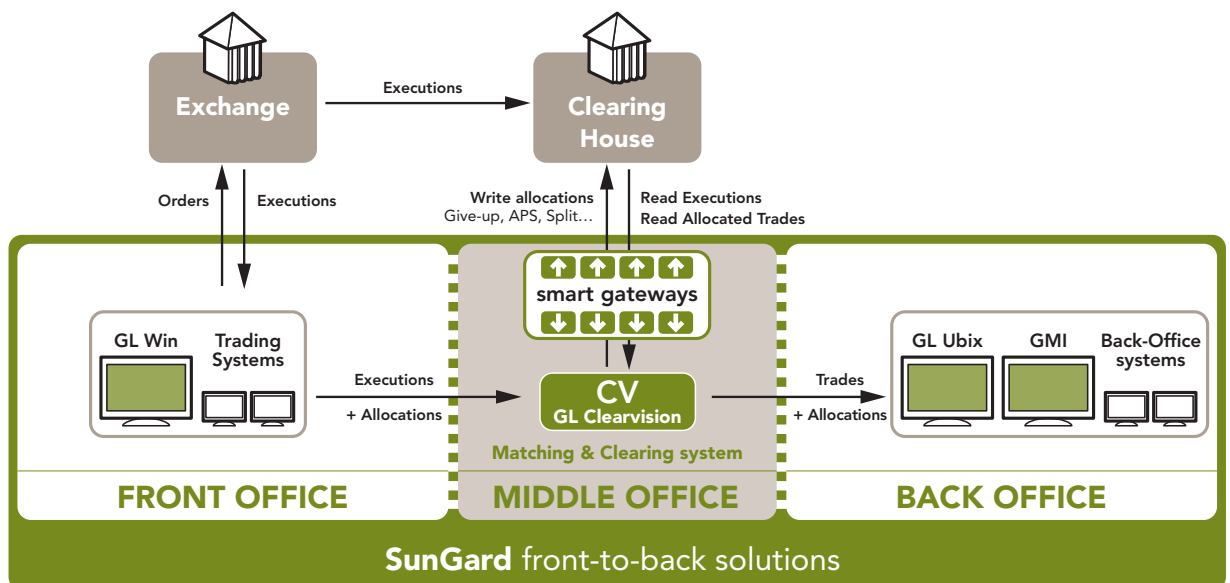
Exchange

Executions

Clearing House

Orders

Executions

Write allocations
Give-up, APS, Split…

Read Executions
Read Allocated Trades

smart gateways

GL Win

Trading Systems

Executions

+ Allocations

CV
GL Clearvision

Matching & Clearing system

Trades

+ Allocations

GL Ubix

GMI

Back-Office systems

FRONT OFFICE

MIDDLE OFFICE

BACK OFFICE

SunGard front-to-back solutions